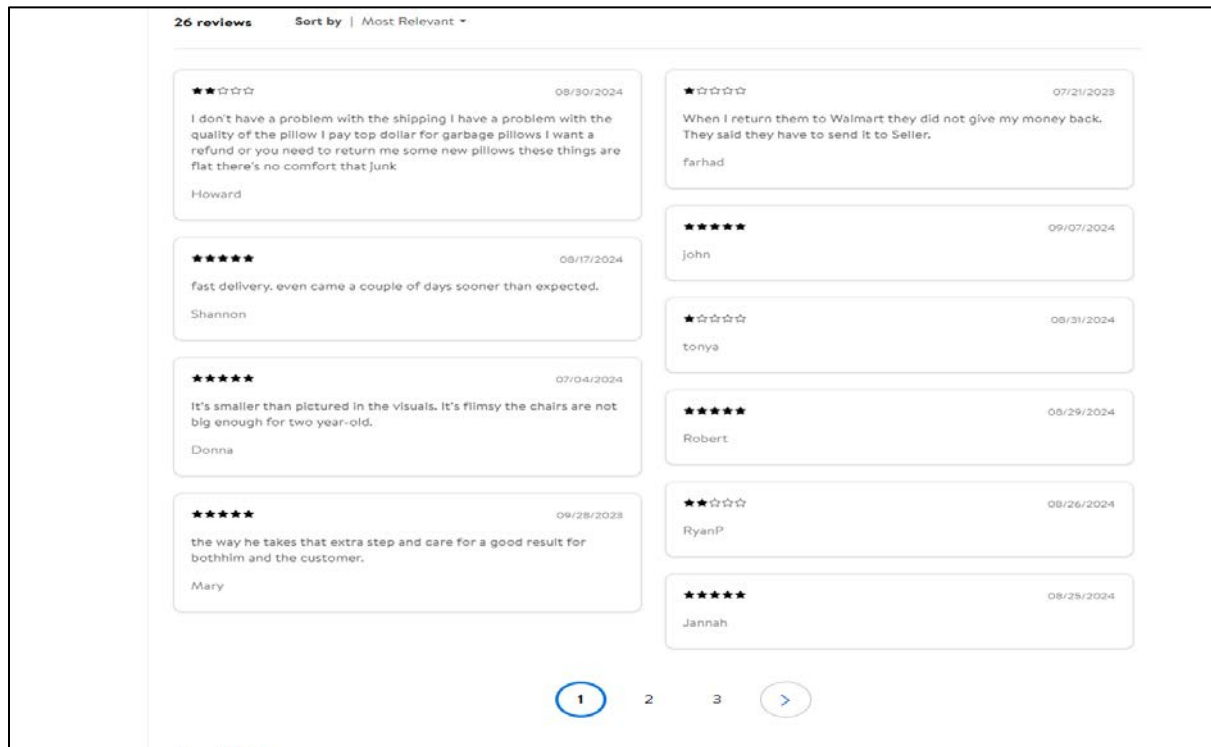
26 reviews Sort by | Most Relevant ▾

★★☆☆☆ 08/30/2024

I don't have a problem with the shipping I have a problem with the quality of the pillow I pay top dollar for garbage pillows I want a refund or you need to return me some new pillows these things are flat there's no comfort that junk

Howard

★★★★★ 08/17/2024

fast delivery. even came a couple of days sooner than expected.

Shannon

★★★★★ 07/04/2024

It's smaller than pictured in the visuals. It's flimsy the chairs are not big enough for two year-old.

Donna

★★★★★ 09/28/2023

the way he takes that extra step and care for a good result for bothhim and the customer.

Mary

★☆☆☆☆ 07/21/2023

When I return them to Walmart they did not give my money back. They said they have to send it to Seller.

farhad

★★★★★ 09/07/2024

john

★☆☆☆☆ 08/31/2024

tonya

★★★★★ 08/29/2024

Robert

★★☆☆☆ 08/26/2024

RyanP

★★★★★ 08/25/2024

Jannah

1 2 3 >